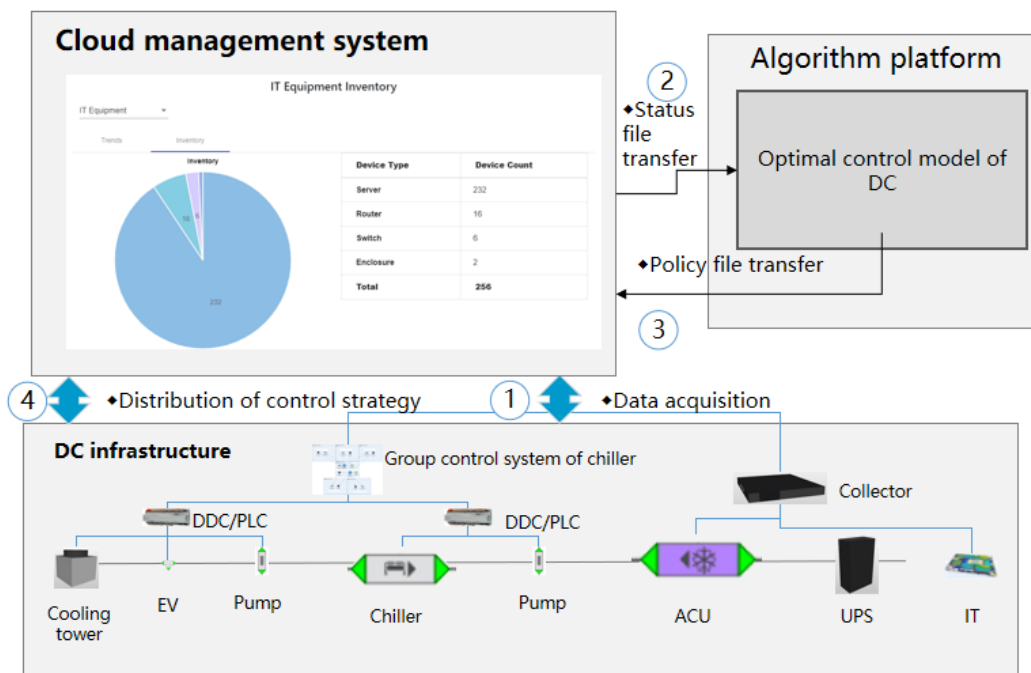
Cloud management system

IT Equipment Inventory

IT Equipment

Trends Inventory

Inventory

16

6

232

| Device Type | Device Count |
|---|---|
| Server | 232 |
| Router | 16 |
| Switch | 6 |
| Enclosure | 2 |
| Total | 256 |

Algorithm platform

Optimal control model of DC

2

◆Status file transfer

◆Policy file transfer

3

4

◆Distribution of control strategy

1

◆Data acquisition

DC infrastructure

Group control system of chiller

Collector

DDC/PLC

DDC/PLC

Cooling tower

EV

Pump

Chiller

Pump

ACU

UPS

IT